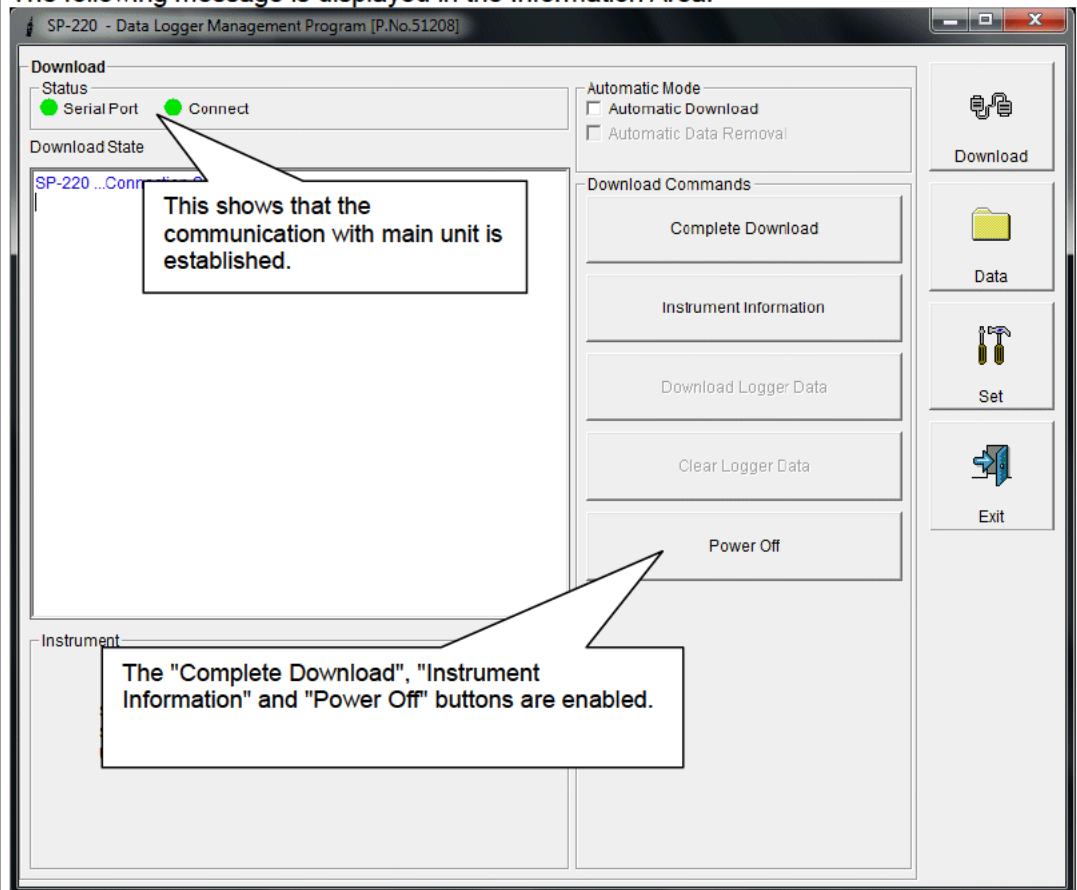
The following message is displayed in the Information Area.

SP-220 - Data Logger Management Program [P.No.51208]

Download
Status
Serial Port Connect
Download State

SP-220 ...Conn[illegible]

This shows that the communication with main unit is established.

Automatic Mode
Automatic Download
Automatic Data Removal

Download Commands
Complete Download
Instrument Information
Download Logger Data
Clear Logger Data
Power Off

Instrument

The "Complete Download", "Instrument Information" and "Power Off" buttons are enabled.

Download
Data
Set
Exit